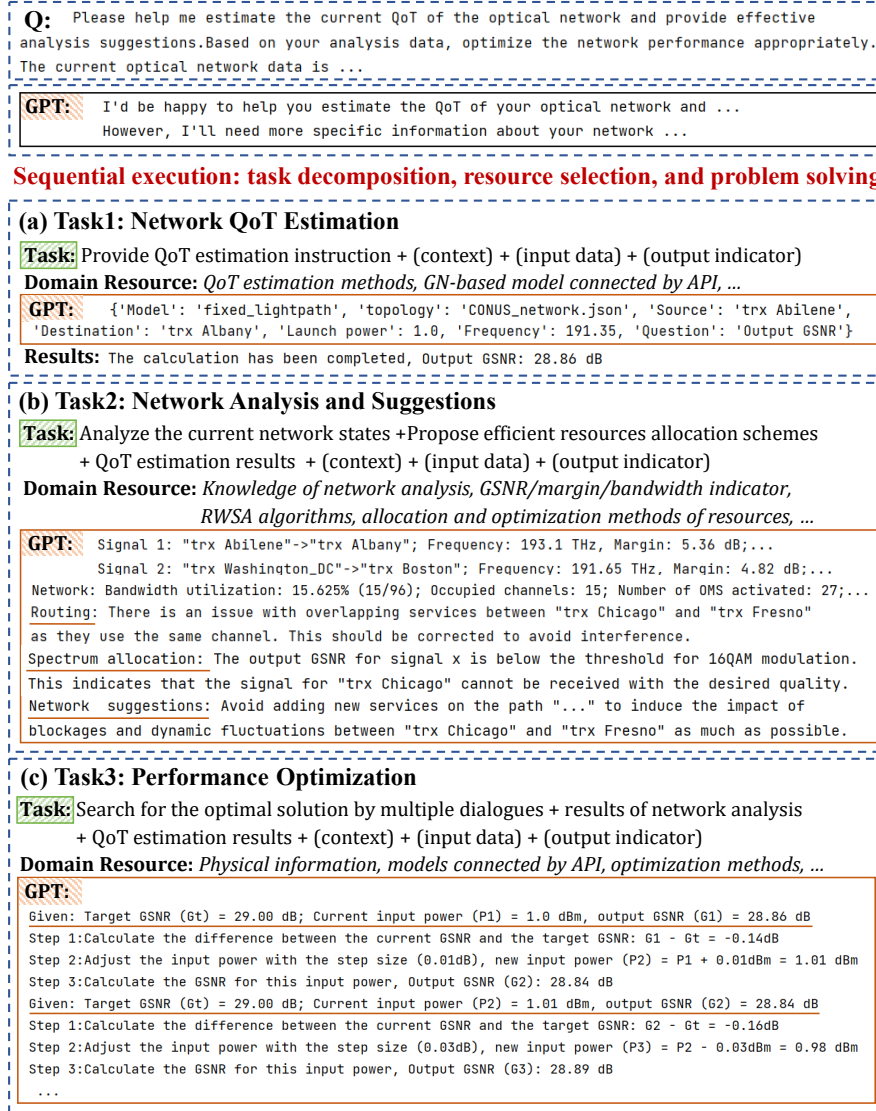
Q: Please help me estimate the current QoT of the optical network and provide effective analysis suggestions.Based on your analysis data, optimize the network performance appropriately. The current optical network data is ...

GPT: I'd be happy to help you estimate the QoT of your optical network and ...
However, I'll need more specific information about your network ...

Sequential execution: task decomposition, resource selection, and problem solving

(a) Task1: Network QoT Estimation

Task: Provide QoT estimation instruction + (context) + (input data) + (output indicator)

Domain Resource: QoT estimation methods, GN-based model connected by API, ...

GPT: {'Model': 'fixed_lightpath', 'topology': 'CONUS_network.json', 'Source': 'trx Abilene', 'Destination': 'trx Albany', 'Launch power': 1.0, 'Frequency': 191.35, 'Question': 'Output GSNR'}

Results: The calculation has been completed, Output GSNR: 28.86 dB

(b) Task2: Network Analysis and Suggestions

Task: Analyze the current network states +Propose efficient resources allocation schemes + QoT estimation results + (context) + (input data) + (output indicator)

Domain Resource: Knowledge of network analysis, GSNR/margin/bandwidth indicator, RWSA algorithms, allocation and optimization methods of resources, ...

GPT: Signal 1: "trx Abilene"->"trx Albany"; Frequency: 193.1 THz, Margin: 5.36 dB;...
Signal 2: "trx Washington_DC"->"trx Boston"; Frequency: 191.65 THz, Margin: 4.82 dB;...
Network: Bandwidth utilization: 15.625% (15/96); Occupied channels: 15; Number of OMS activated: 27;...
Routing: There is an issue with overlapping services between "trx Chicago" and "trx Fresno" as they use the same channel. This should be corrected to avoid interference.
Spectrum allocation: The output GSNR for signal x is below the threshold for 16QAM modulation. This indicates that the signal for "trx Chicago" cannot be received with the desired quality.
Network suggestions: Avoid adding new services on the path "..." to induce the impact of blockages and dynamic fluctuations between "trx Chicago" and "trx Fresno" as much as possible.

(c) Task3: Performance Optimization

Task: Search for the optimal solution by multiple dialogues + results of network analysis + QoT estimation results + (context) + (input data) + (output indicator)

Domain Resource: Physical information, models connected by API, optimization methods, ...

GPT:
Given: Target GSNR (Gt) = 29.00 dB; Current input power (P1) = 1.0 dBm, output GSNR (G1) = 28.86 dB
Step 1:Calculate the difference between the current GSNR and the target GSNR: G1 - Gt = -0.14dB
Step 2:Adjust the input power with the step size (0.01dB), new input power (P2) = P1 + 0.01dBm = 1.01 dBm
Step 3:Calculate the GSNR for this input power, Output GSNR (G2): 28.84 dB
Given: Target GSNR (Gt) = 29.00 dB; Current input power (P2) = 1.01 dBm, output GSNR (G2) = 28.84 dB
Step 1:Calculate the difference between the current GSNR and the target GSNR: G2 - Gt = -0.16dB
Step 2:Adjust the input power with the step size (0.03dB), new input power (P3) = P2 - 0.03dBm = 0.98 dBm
Step 3:Calculate the GSNR for this input power, Output GSNR (G3): 28.89 dB
...